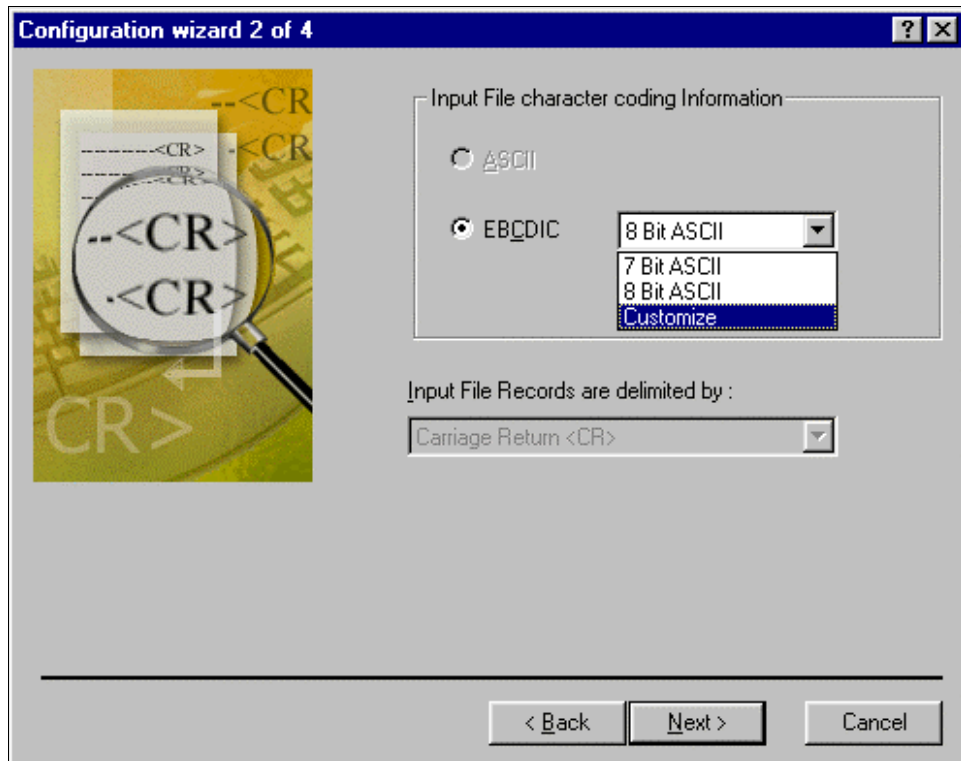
Configuration wizard 2 of 4

?

--<CR
--------<CR>
<CR
--<CR>
.<CR>
CR>

Input File character coding Information

ASCII

EBCDIC

8 Bit ASCII

7 Bit ASCII
8 Bit ASCII
Customize

Input File Records are delimited by :

Carriage Return <CR>

< Back

Next >

Cancel